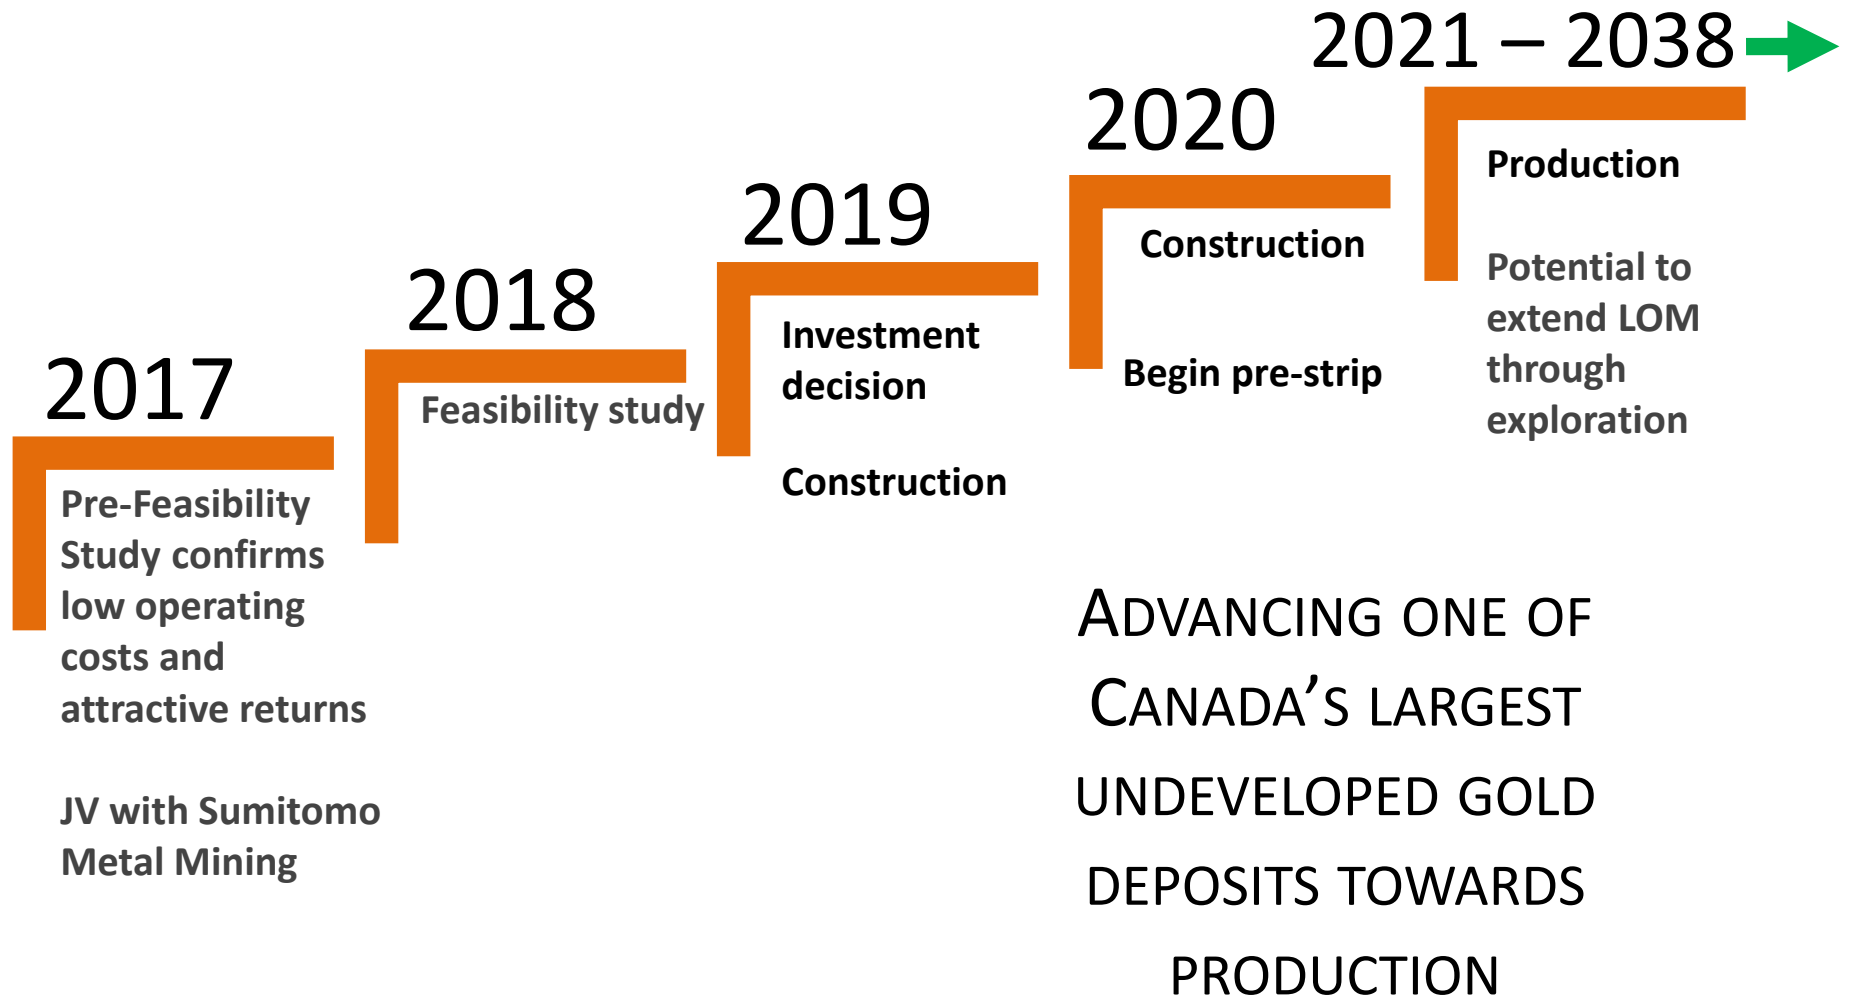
2017

Pre-Feasibility Study confirms low operating costs and attractive returns

JV with Sumitomo Metal Mining

2018

Feasibility study

2019

Investment decision

Construction

2020

Construction

Begin pre-strip

2021 – 2038

Production

Potential to extend LOM through exploration

ADVANCING ONE OF CANADA’S LARGEST UNDEVELOPED GOLD DEPOSITS TOWARDS PRODUCTION